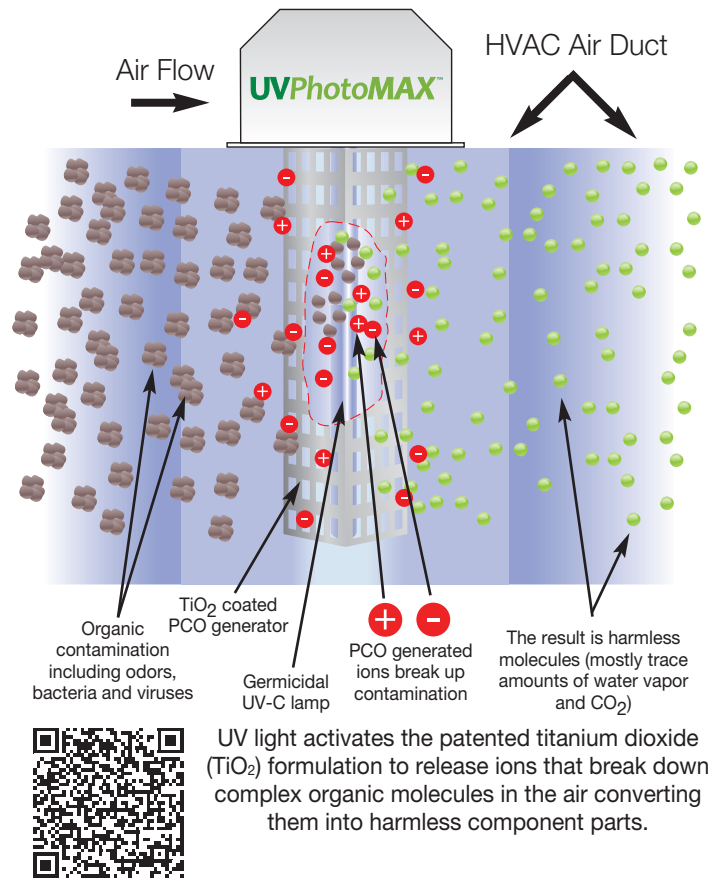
Air Flow

UVPhotoMAX™

HVAC Air Duct

Organic contamination including odors, bacteria and viruses

$TiO_2$ coated PCO generator

Germicidal UV-C lamp

PCO generated ions break up contamination

The result is harmless molecules (mostly trace amounts of water vapor and $CO_2$)

UV light activates the patented titanium dioxide ($TiO_2$) formulation to release ions that break down complex organic molecules in the air converting them into harmless component parts.